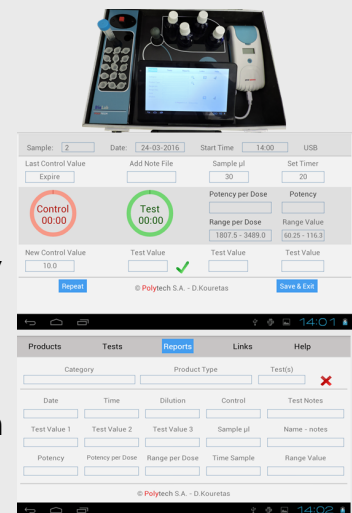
Sample: 2 Date: 24-03-2016 Start Time 14:00 USB

Last Control Value
Expire

Add Note File

Sample µl
30

Set Timer
20

Control
00:00

Test
00:00

Potency per Dose

Potency

Range per Dose
1807.5 - 3489.0

Range Value
60.25 - 116.3

New Control Value
10.0

Test Value

Test Value

Test Value

Repeat

© Polytech S.A. - D.Kouretas

Save & Exit

14:01

Products Tests Reports Links Help

Category

Product Type

Test(s)

Date Time Dilution Control Test Notes

Test Value 1 Test Value 2 Test Value 3 Sample µl Name - notes

Potency Potency per Dose Range per Dose Time Sample Range Value

© Polytech S.A. - D.Kouretas

14:02